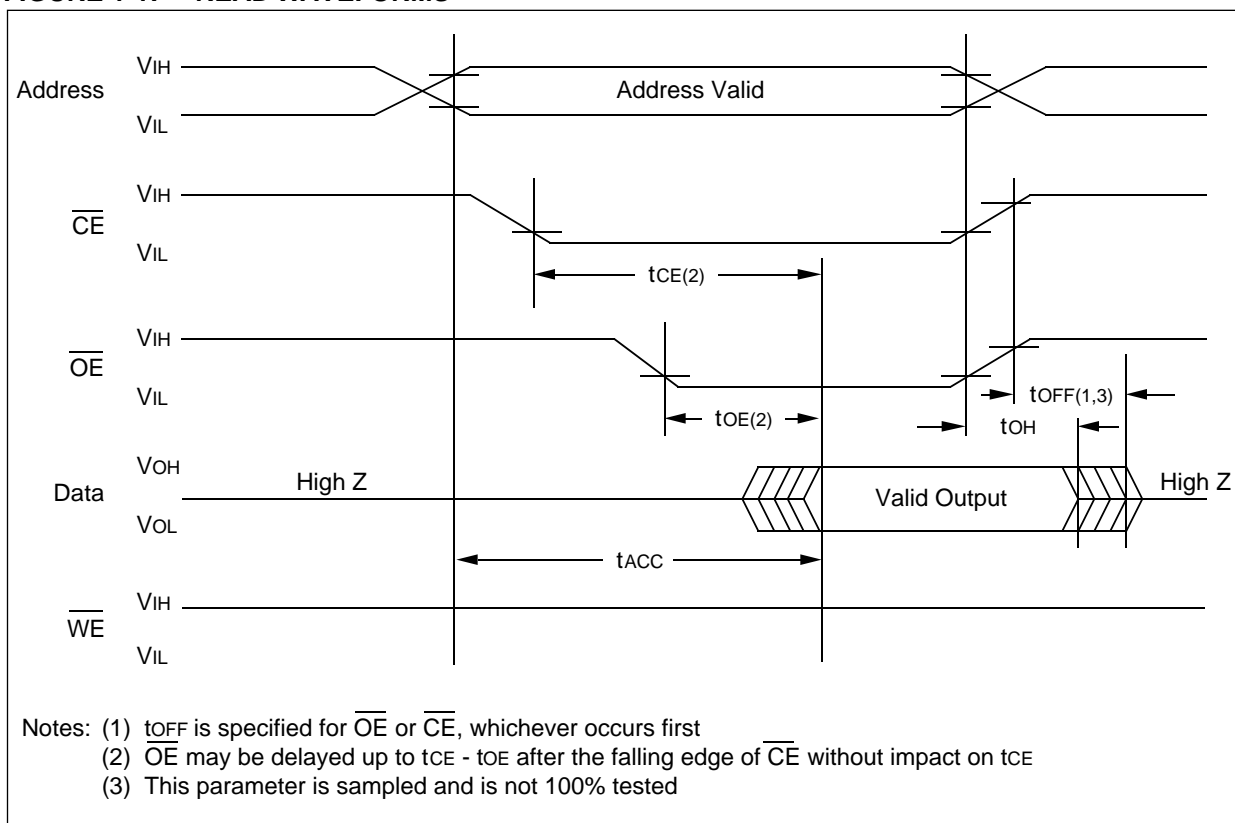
FIGURE 1-1: READ WAVEFORMS

Address
VIH
VIL
Address Valid

$\overline{CE}$
VIH
VIL
tCE(2)

$\overline{OE}$
VIH
VIL
tOE(2)
tOFF(1,3)
tOH

Data
VOH
VOL
High Z
Valid Output
High Z
tACC

$\overline{WE}$
VIH
VIL

Notes: (1) tOFF is specified for $\overline{OE}$ or $\overline{CE}$, whichever occurs first
(2) $\overline{OE}$ may be delayed up to tCE - tOE after the falling edge of $\overline{CE}$ without impact on tCE
(3) This parameter is sampled and is not 100% tested